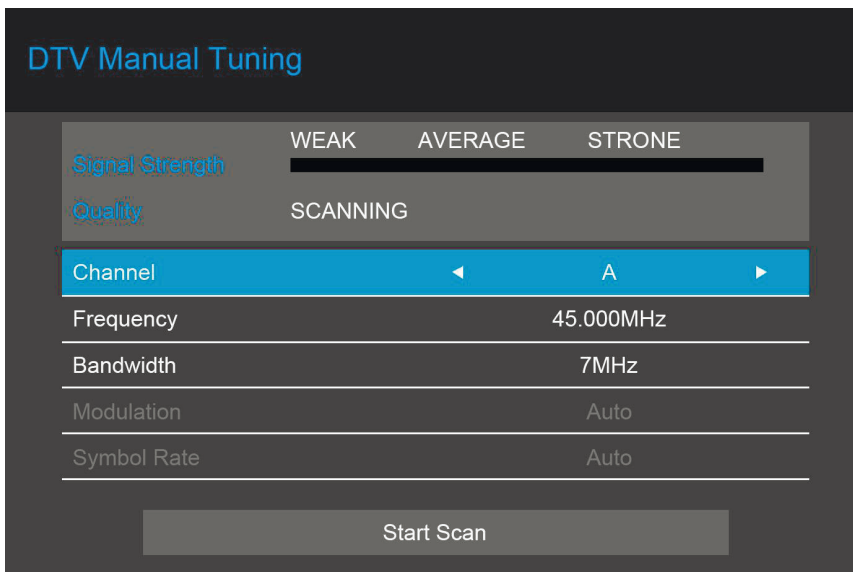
DTV Manual Tuning

WEAK AVERAGE STRONE

Signal Strength

Quality SCANNING

| | |
|---|---|
| Channel | ◄ A ► |
| Frequency | 45.000MHz |
| Bandwidth | 7MHz |
| Modulation | Auto |
| Symbol Rate | Auto |

Start Scan